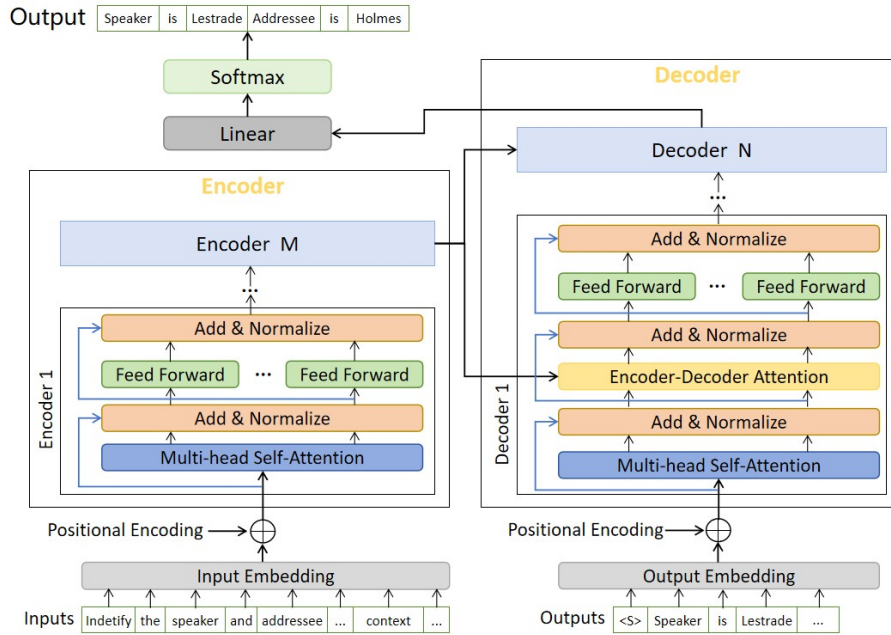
Output

| Speaker | is | Lestrade | Addressee | is | Holmes |
|---|---|---|---|---|---|

Softmax

Linear

Decoder

Decoder N

...

Add & Normalize

Feed Forward ... Feed Forward

Add & Normalize

Encoder-Decoder Attention

Add & Normalize

Multi-head Self-Attention

Decoder 1

Encoder

Encoder M

...

Add & Normalize

Feed Forward ... Feed Forward

Add & Normalize

Multi-head Self-Attention

Encoder 1

Positional Encoding

Input Embedding

Inputs

| Indetify | the | speaker | and | addressee | ... | context | ... |
|---|---|---|---|---|---|---|---|

Positional Encoding

Output Embedding

Outputs

| <S> | Speaker | is | Lestrade | ... |
|---|---|---|---|---|